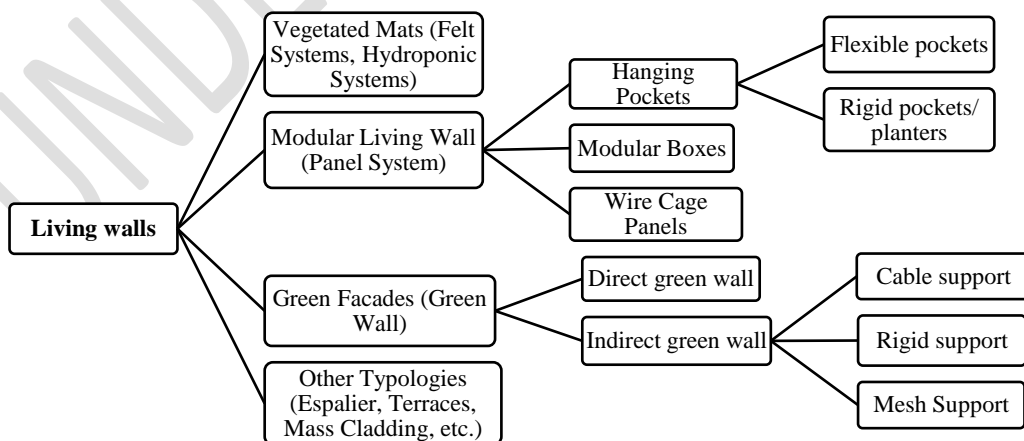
Living walls

Vegetated Mats (Felt Systems, Hydroponic Systems)

Modular Living Wall (Panel System)

Hanging Pockets

Flexible pockets

Rigid pockets/ planters

Modular Boxes

Wire Cage Panels

Green Facades (Green Wall)

Direct green wall

Indirect green wall

Cable support

Rigid support

Mesh Support

Other Typologies (Espalier, Terraces, Mass Cladding, etc.)